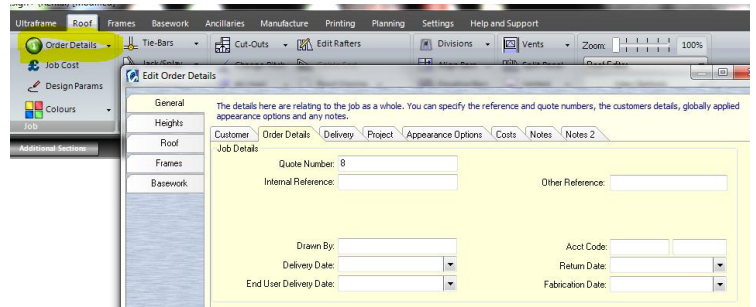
Ultraframe Roof Frames Basework Ancillaries Manufacture Printing Planning Settings Help and Support

Order Details
Tie-Bars
Cut-Outs
Edit Rafters
Divisions
Vents
Zoom:
100%
Job Cost
Design Params
Colours
Job
Additional Sections

Edit Order Details

General
Heights
Roof
Frames
Basework

The details here are relating to the job as a whole. You can specify the reference and quote numbers, the customers details, globally applied appearance options and any notes.

Customer | Order Details | Delivery | Project | Appearance Options | Costs | Notes | Notes 2

Job Details
Quote Number: 8
Internal Reference:
Other Reference:
Drawn By:
Acct Code:
Delivery Date:
Return Date:
End User Delivery Date:
Fabrication Date: